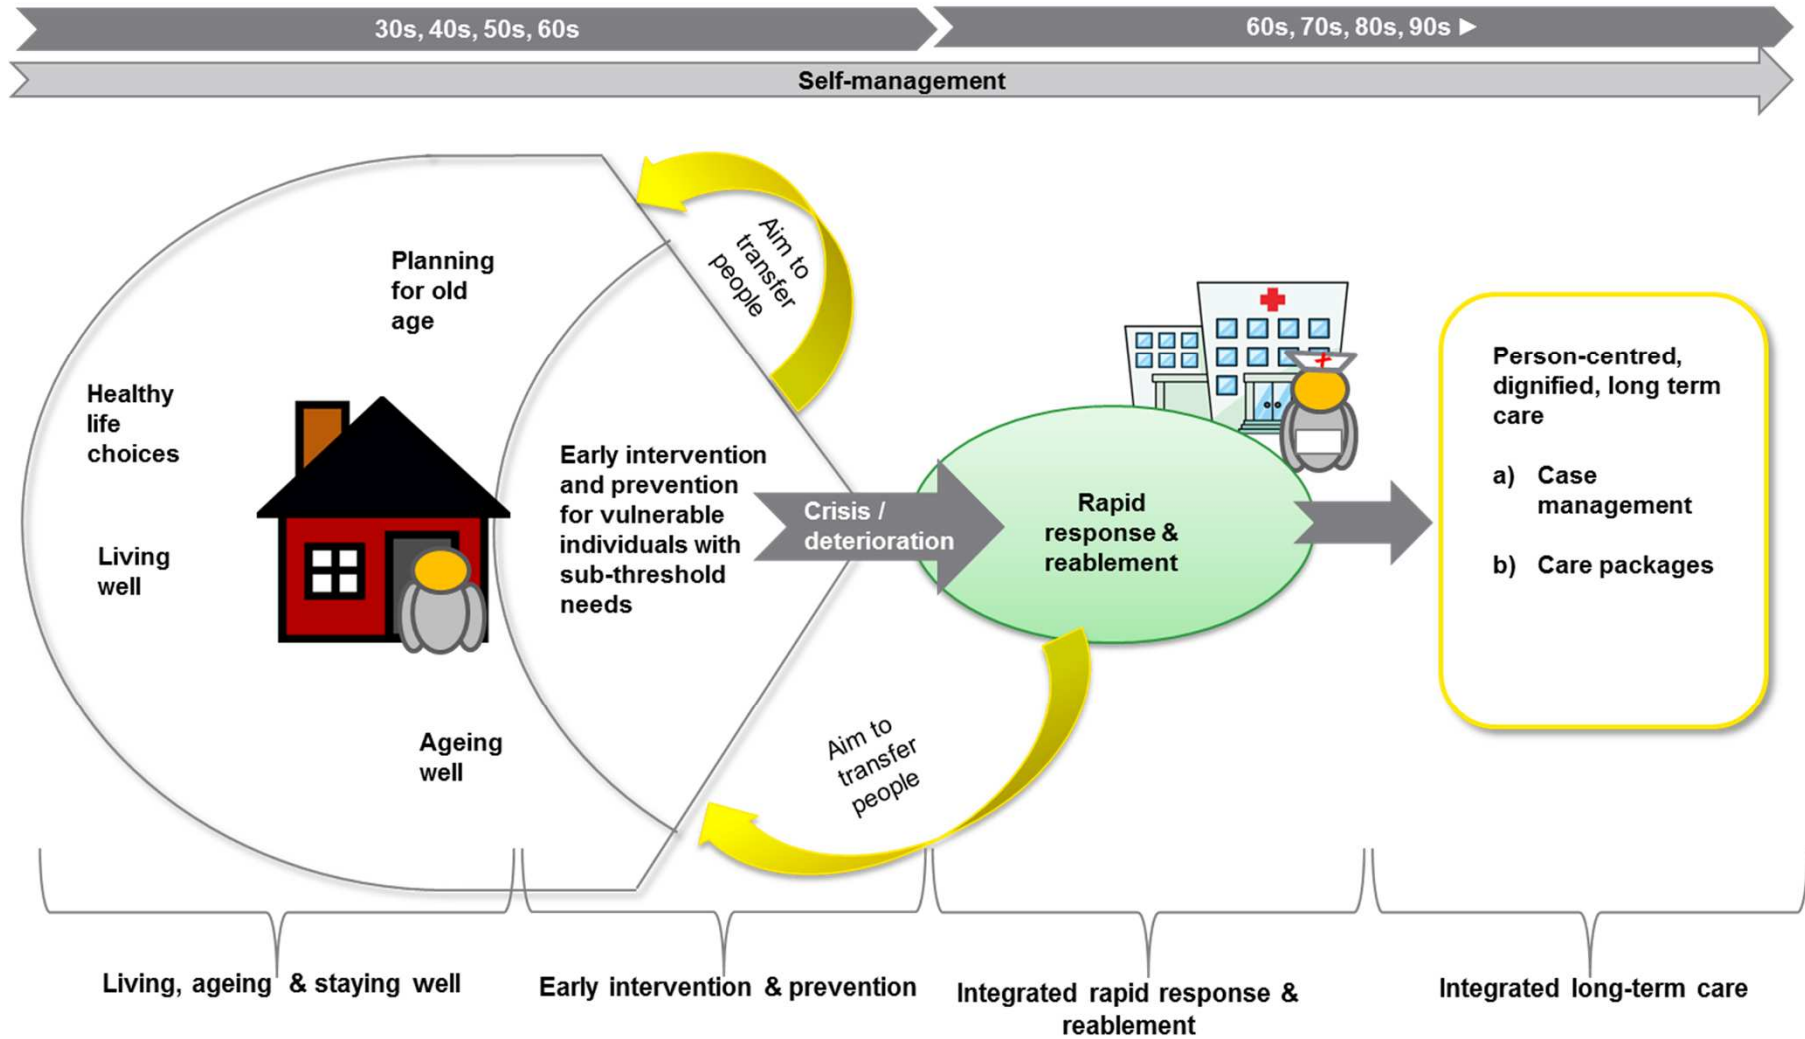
30s, 40s, 50s, 60s

60s, 70s, 80s, 90s ▶

Self-management

Aim to transfer people

Planning for old age

Healthy life choices

Living well

Ageing well

Early intervention and prevention for vulnerable individuals with sub-threshold needs

Crisis / deterioration

Rapid response & reablement

Person-centred, dignified, long term care

a) Case management

b) Care packages

Aim to transfer people

Living, ageing & staying well

Early intervention & prevention

Integrated rapid response & reablement

Integrated long-term care